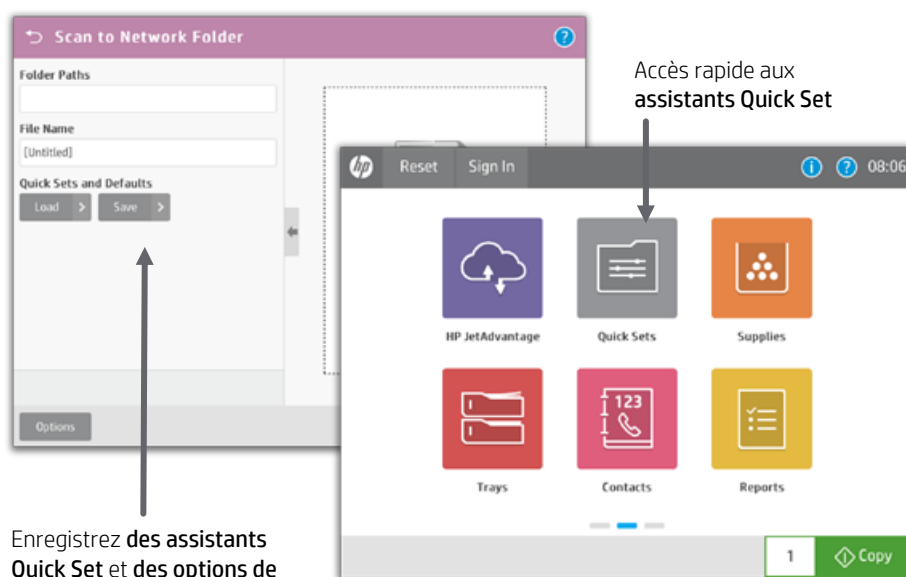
Scan to Network Folder

Folder Paths

File Name

[Untitled]

Quick Sets and Defaults

Load

Save

Options

Accès rapide aux assistants Quick Set

Reset

Sign In

08:06

HP JetAdvantage

Quick Sets

Supplies

123

Trays

Contacts

Reports

1

Copy

Enregistrez des assistants Quick Set et des options de